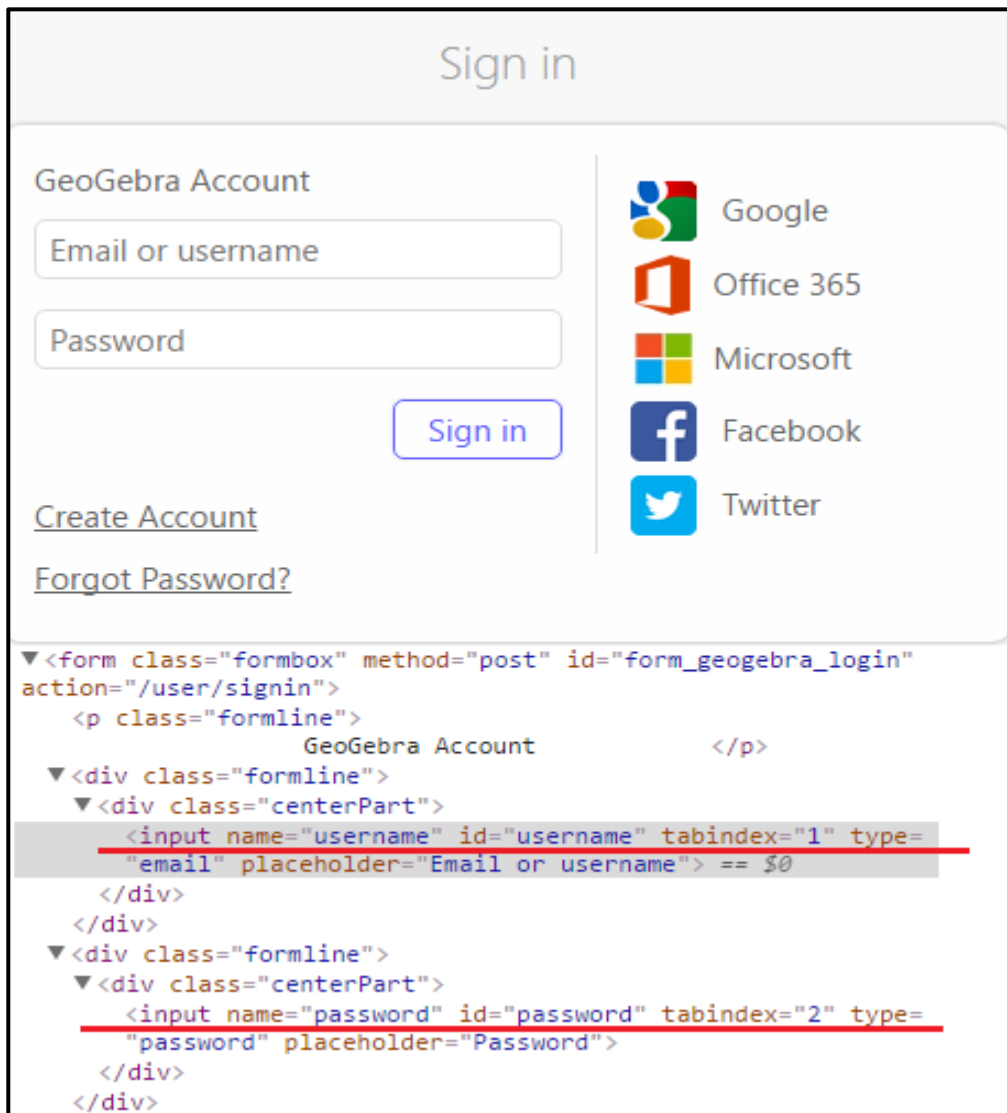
Sign in

GeoGebra Account

Email or username

Password

Sign in

Create Account

Forgot Password?

Google

Office 365

Microsoft

Facebook

Twitter

▼<form class="formbox" method="post" id="form_geogebra_login" action="/user/signin">
<p class="formline">
GeoGebra Account </p>
▼<div class="formline">
▼<div class="centerPart">
<input name="username" id="username" tabindex="1" type="email" placeholder="Email or username"> == $0
</div>
</div>
▼<div class="formline">
▼<div class="centerPart">
<input name="password" id="password" tabindex="2" type="password" placeholder="Password">
</div>
</div>